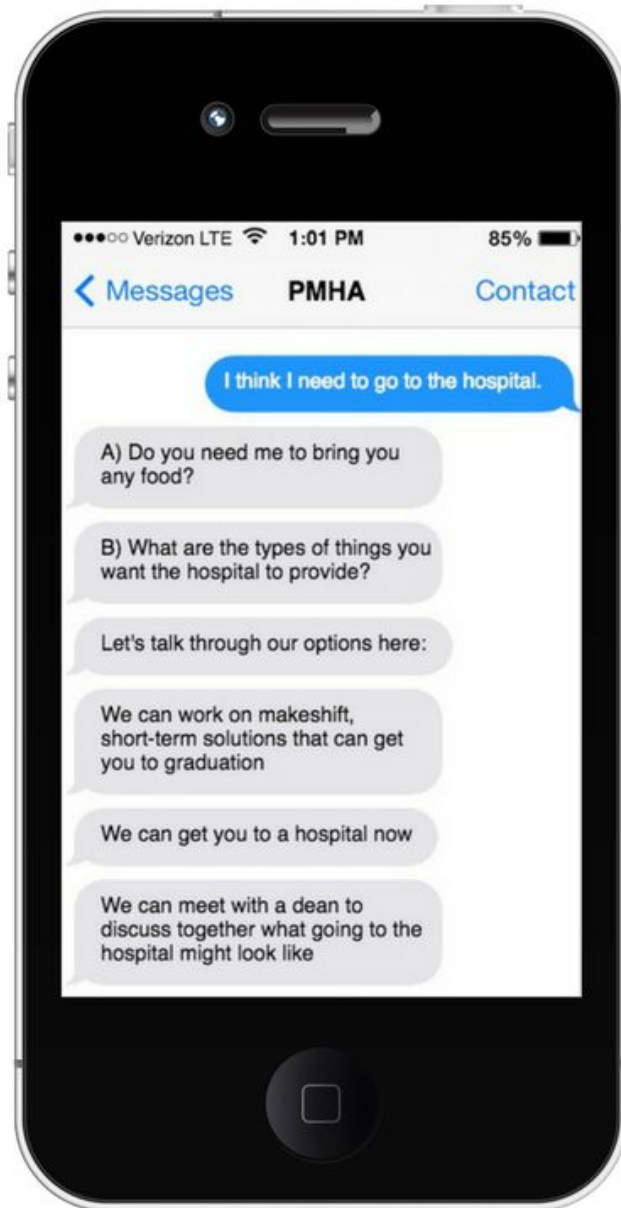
●●●○○ Verizon LTE 1:01 PM 85%

< Messages PMHA Contact

I think I need to go to the hospital.

A) Do you need me to bring you any food?

B) What are the types of things you want the hospital to provide?

Let's talk through our options here:

We can work on makeshift, short-term solutions that can get you to graduation

We can get you to a hospital now

We can meet with a dean to discuss together what going to the hospital might look like